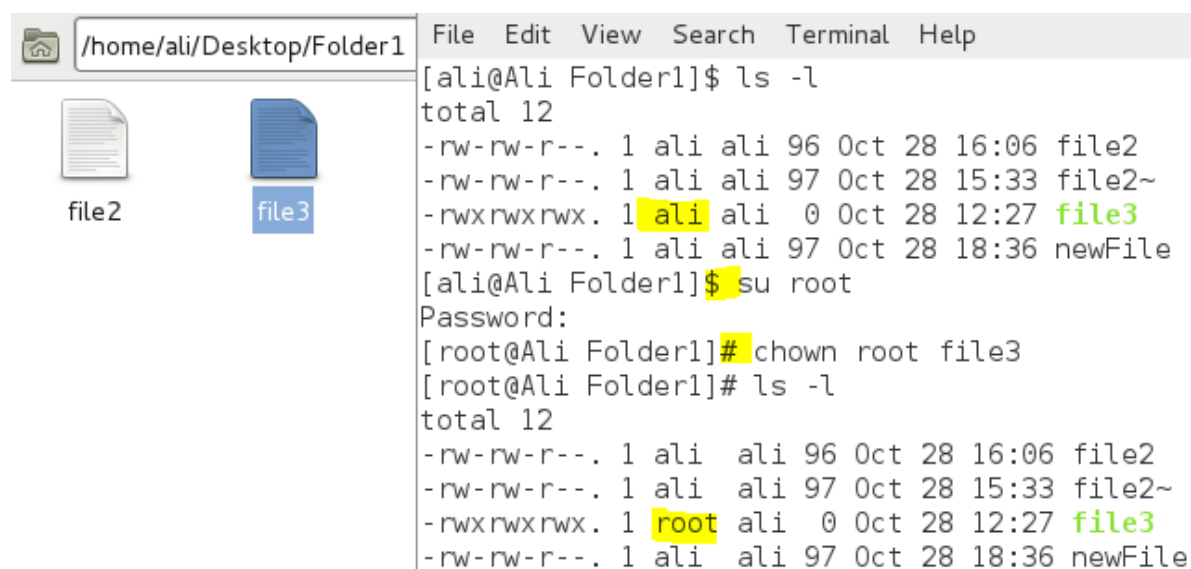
/home/ali/Desktop/Folder1

file2

file3

File Edit View Search Terminal Help

[ali@Ali Folder1]$ ls -l
total 12
-rw-rw-r--. 1 ali ali 96 Oct 28 16:06 file2
-rw-rw-r--. 1 ali ali 97 Oct 28 15:33 file2~
-rwxrwxrwx. 1 ali ali 0 Oct 28 12:27 file3
-rw-rw-r--. 1 ali ali 97 Oct 28 18:36 newFile
[ali@Ali Folder1]$ su root
Password:
[root@Ali Folder1]# chown root file3
[root@Ali Folder1]# ls -l
total 12
-rw-rw-r--. 1 ali ali 96 Oct 28 16:06 file2
-rw-rw-r--. 1 ali ali 97 Oct 28 15:33 file2~
-rwxrwxrwx. 1 root ali 0 Oct 28 12:27 file3
-rw-rw-r--. 1 ali ali 97 Oct 28 18:36 newFile